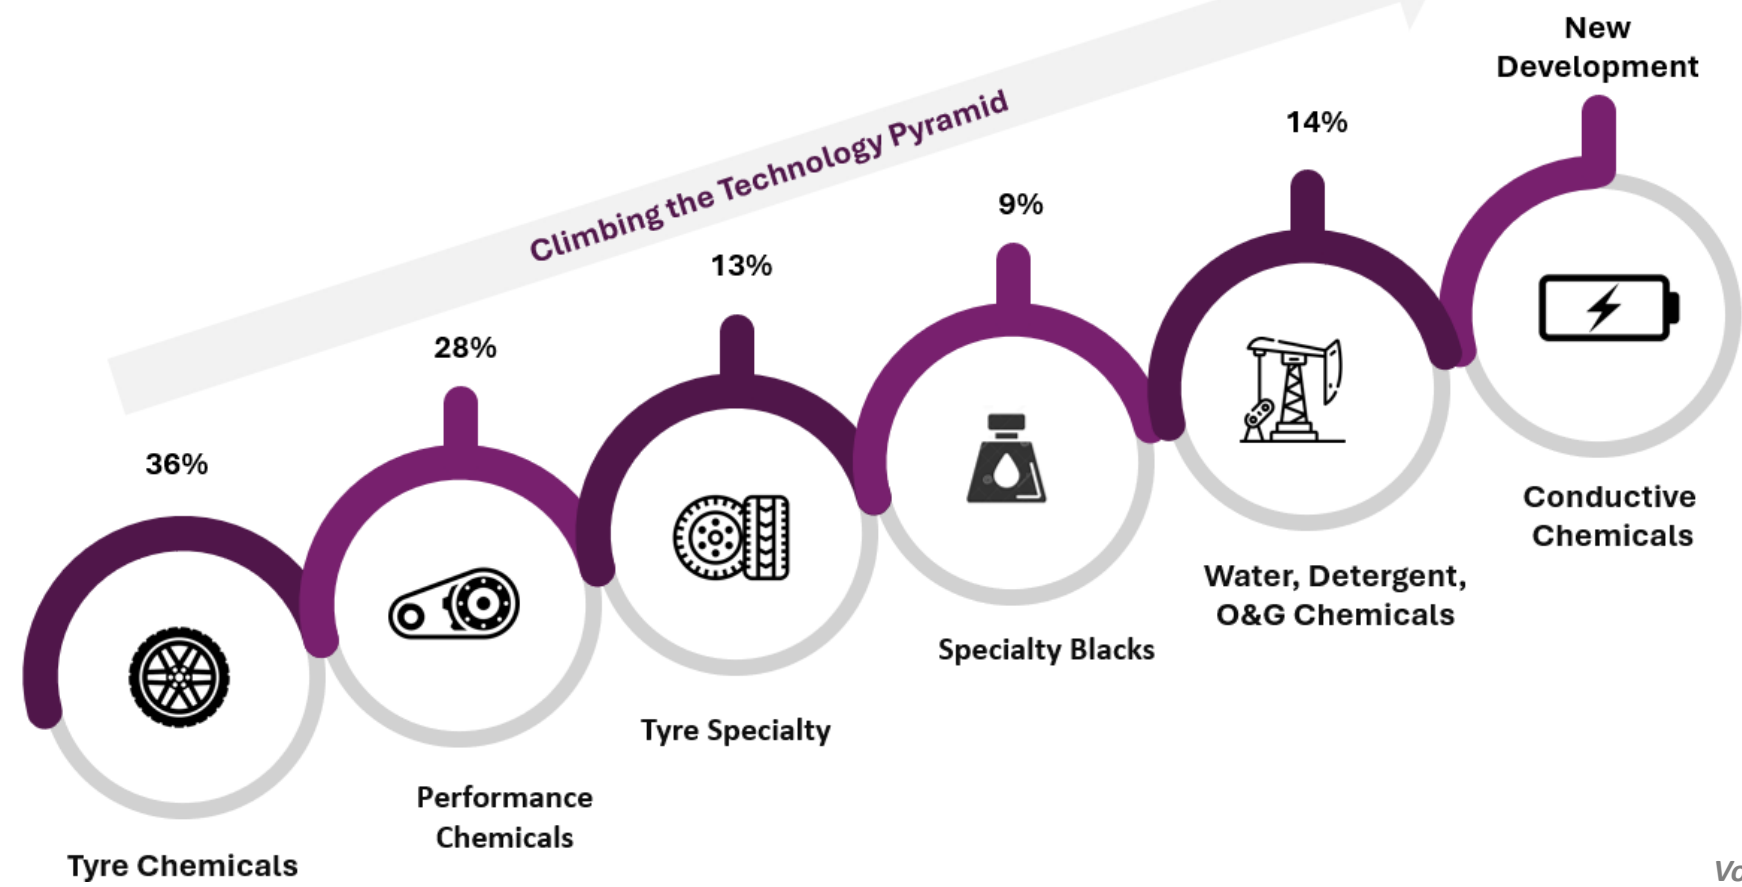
Climbing the Technology Pyramid

36%

Tyre Chemicals

28%

Performance Chemicals

13%

Tyre Specialty

9%

Specialty Blacks

14%

Water, Detergent, O&G Chemicals

New Development

Conductive Chemicals

Vc